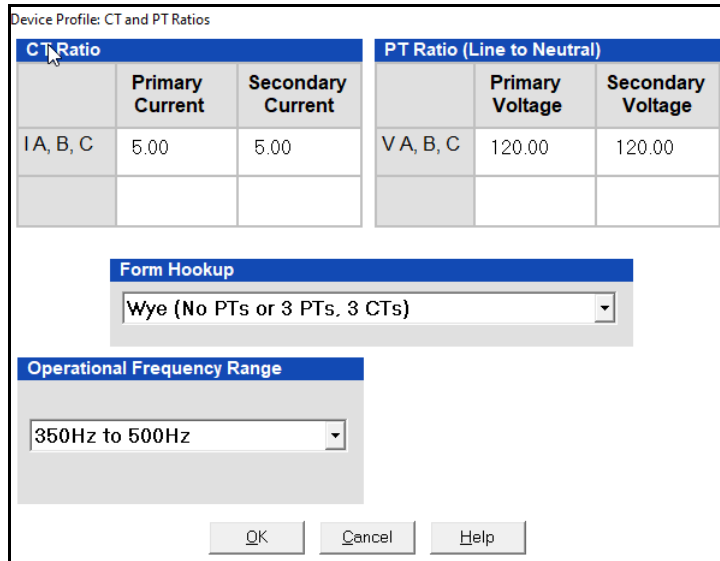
Device Profile: CT and PT Ratios

CT Ratio

| | Primary Current | Secondary Current |
|---|---|---|
| I A, B, C | 5.00 | 5.00 |
| | | |

PT Ratio (Line to Neutral)

| | Primary Voltage | Secondary Voltage |
|---|---|---|
| V A, B, C | 120.00 | 120.00 |
| | | |

Form Hookup

Wye (No PTs or 3 PTs, 3 CTs)

Operational Frequency Range

350Hz to 500Hz

OK Cancel Help